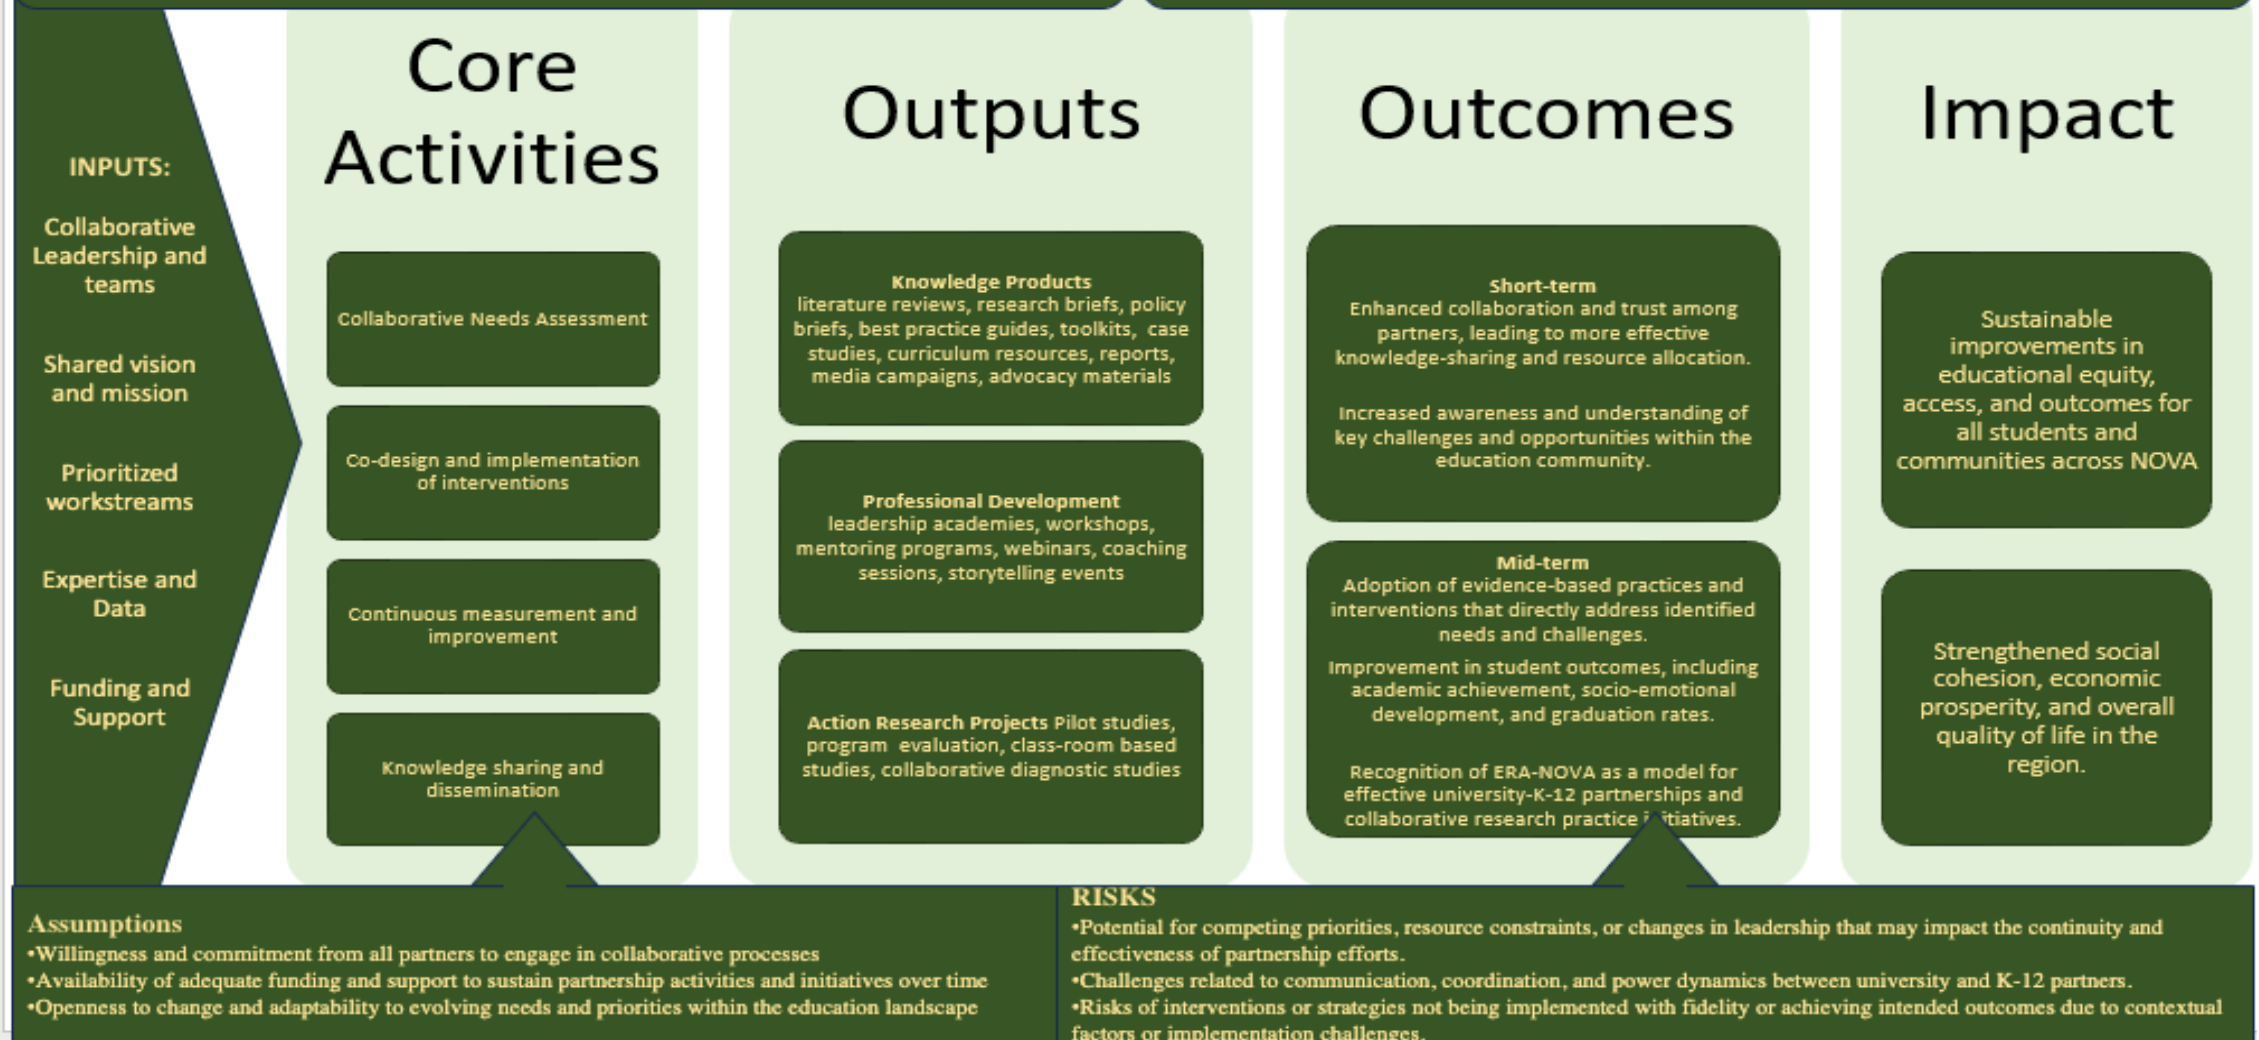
INPUTS:

Collaborative Leadership and teams

Shared vision and mission

Prioritized workstreams

Expertise and Data

Funding and Support

Core Activities

Collaborative Needs Assessment

Co-design and implementation of interventions

Continuous measurement and improvement

Knowledge sharing and dissemination

Outputs

Knowledge Products
literature reviews, research briefs, policy briefs, best practice guides, toolkits, case studies, curriculum resources, reports, media campaigns, advocacy materials

Professional Development
leadership academies, workshops, mentoring programs, webinars, coaching sessions, storytelling events

Action Research Projects Pilot studies, program evaluation, class-room based studies, collaborative diagnostic studies

Outcomes

Short-term
Enhanced collaboration and trust among partners, leading to more effective knowledge-sharing and resource allocation.

Increased awareness and understanding of key challenges and opportunities within the education community.

Mid-term
Adoption of evidence-based practices and interventions that directly address identified needs and challenges.

Improvement in student outcomes, including academic achievement, socio-emotional development, and graduation rates.

Recognition of ERA-NOVA as a model for effective university-K-12 partnerships and collaborative research practice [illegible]tiatives.

Impact

Sustainable improvements in educational equity, access, and outcomes for all students and communities across NOVA

Strengthened social cohesion, economic prosperity, and overall quality of life in the region.

Assumptions
•Willingness and commitment from all partners to engage in collaborative processes
•Availability of adequate funding and support to sustain partnership activities and initiatives over time
•Openness to change and adaptability to evolving needs and priorities within the education landscape

RISKS
•Potential for competing priorities, resource constraints, or changes in leadership that may impact the continuity and effectiveness of partnership efforts.
•Challenges related to communication, coordination, and power dynamics between university and K-12 partners.
•Risks of interventions or strategies not being implemented with fidelity or achieving intended outcomes due to contextual factors or implementation challenges.